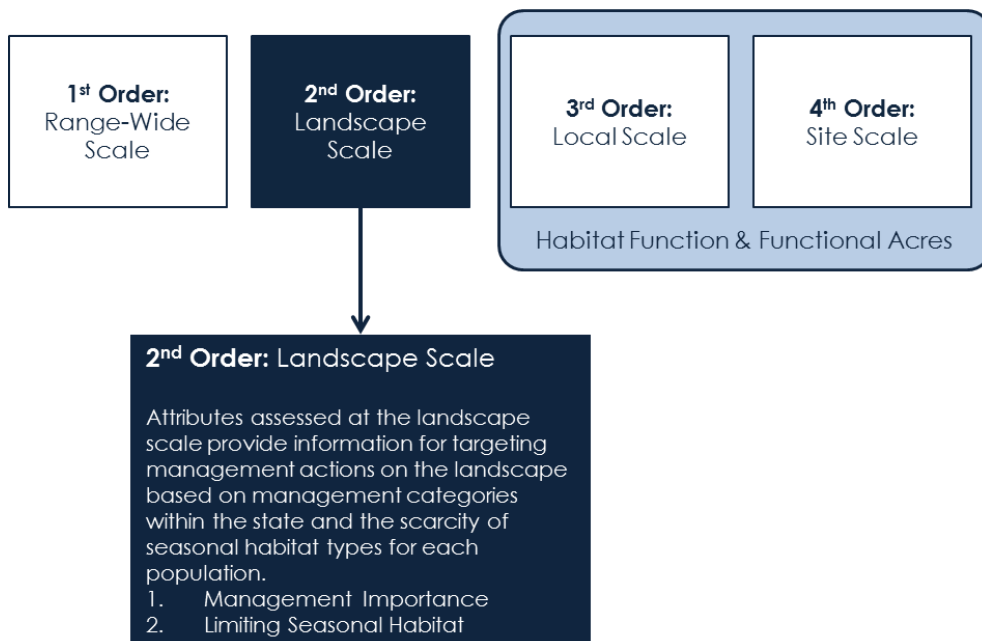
1$^{st}$ Order:
Range-Wide Scale

2$^{nd}$ Order:
Landscape Scale

3$^{rd}$ Order:
Local Scale

4$^{th}$ Order:
Site Scale

Habitat Function & Functional Acres

2$^{nd}$ Order: Landscape Scale

Attributes assessed at the landscape scale provide information for targeting management actions on the landscape based on management categories within the state and the scarcity of seasonal habitat types for each population.
1. Management Importance
2. Limiting Seasonal Habitat